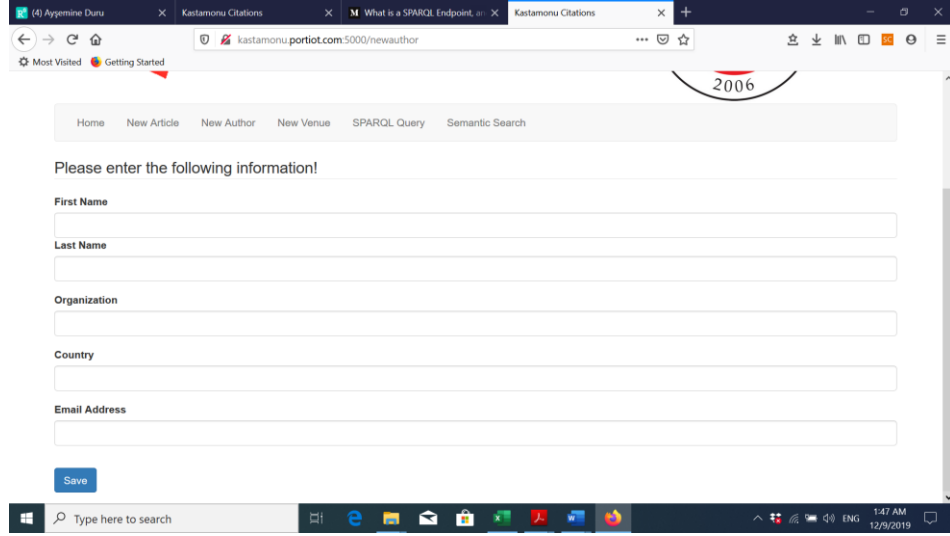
(4) Ayşemine Duru
Kastamonu Citations
What is a SPARQL Endpoint, an
Kastamonu Citations

kastamonu.portiot.com:5000/newauthor

Most Visited   Getting Started

2006

Home   New Article   New Author   New Venue   SPARQL Query   Semantic Search

Please enter the following information!

First Name

Last Name

Organization

Country

Email Address

Save

Type here to search

ENG   1:47 AM 12/9/2019